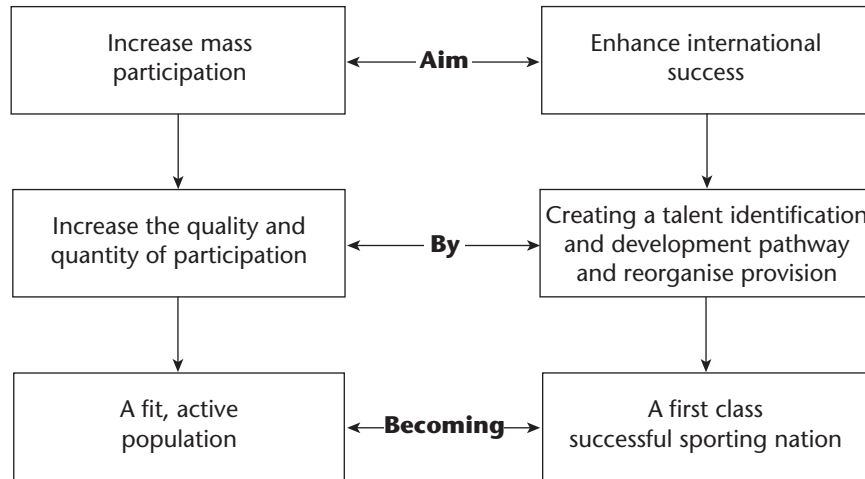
Increase mass participation

Aim

Enhance international success

Increase the quality and quantity of participation

By

Creating a talent identification and development pathway and reorganise provision

A fit, active population

Becoming

A first class successful sporting nation